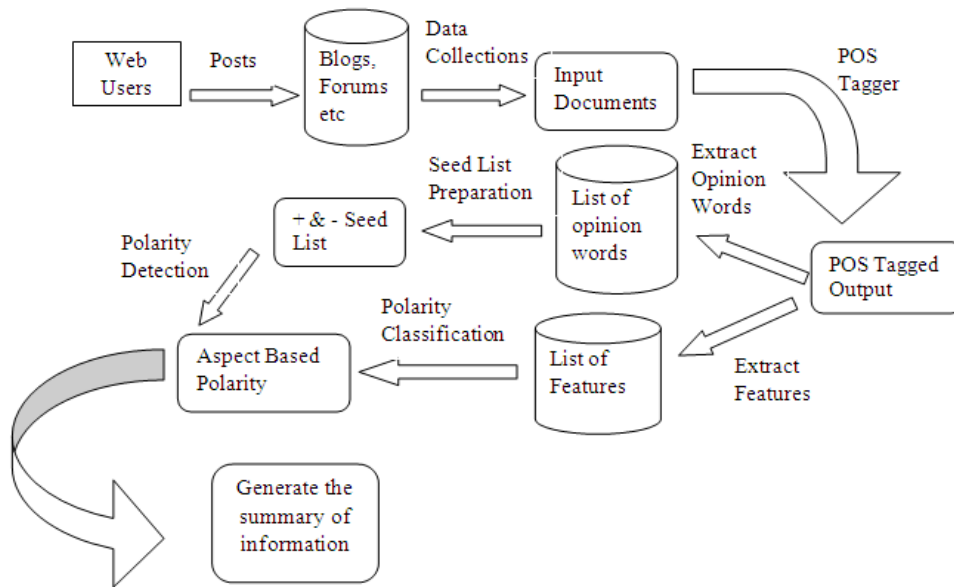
Web Users

Posts

Blogs, Forums etc

Data Collections

Input Documents

POS Tagger

POS Tagged Output

Extract Opinion Words

List of opinion words

Seed List Preparation

+ & - Seed List

Polarity Detection

Aspect Based Polarity

Polarity Classification

List of Features

Extract Features

Generate the summary of information